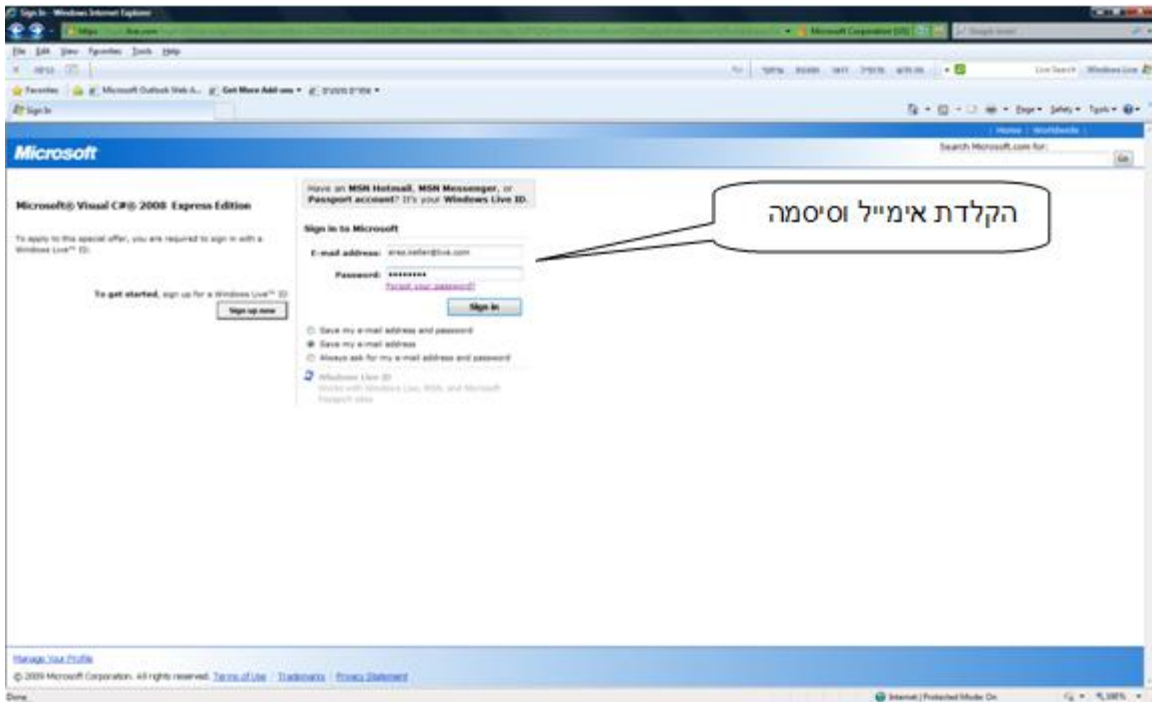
Sign In - Windows Internet Explorer

https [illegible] live.com

Microsoft Corporation [US]

File Edit View Favorites Tools Help

Live Search | Windows Live

Favorites | Microsoft Outlook Web A... | Get More Add-ons ▾

Sign In

Page ▾ Safety ▾ Tools ▾

| Home | Worldwide |

Microsoft

Search Microsoft.com for:

Go

Microsoft® Visual C#® 2008 Express Edition

To apply to this special offer, you are required to sign in with a Windows Live™ ID.

To get started, sign up for a Windows Live™ ID

Sign up now

Have an MSN Hotmail, MSN Messenger, or Passport account? It's your Windows Live ID.

Sign in to Microsoft

E-mail address: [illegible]@live.com

Password: ••••••••

Forgot your password?

Sign in

Save my e-mail address and password

Save my e-mail address

Always ask for my e-mail address and password

Windows Live ID

Works with Windows Live, MSN, and Microsoft Passport sites

הקלדת אימייל וסיסמה

Manage Your Profile

© 2009 Microsoft Corporation. All rights reserved. Terms of Use | Trademarks | Privacy Statement

Done

Internet | Protected Mode: On

100%